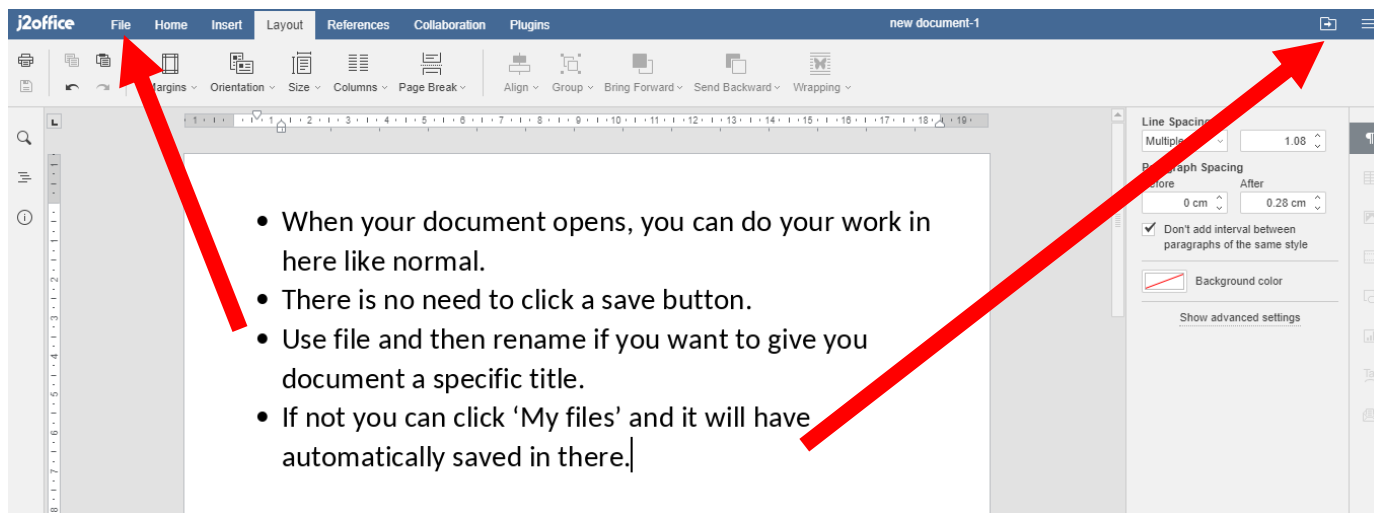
j2office File Home Insert Layout References Collaboration Plugins new document-1

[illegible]argins Orientation Size Columns Page Break Align Group Bring Forward Send Backward Wrapping

Line Spacing
Multiple 1.08
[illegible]graph Spacing
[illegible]efore After
0 cm 0.28 cm
Don't add interval between paragraphs of the same style
Background color
Show advanced settings

- When your document opens, you can do your work in here like normal.
- There is no need to click a save button.
- Use file and then rename if you want to give you document a specific title.
- If not you can click ‘My files’ and it will have automatically saved in there.